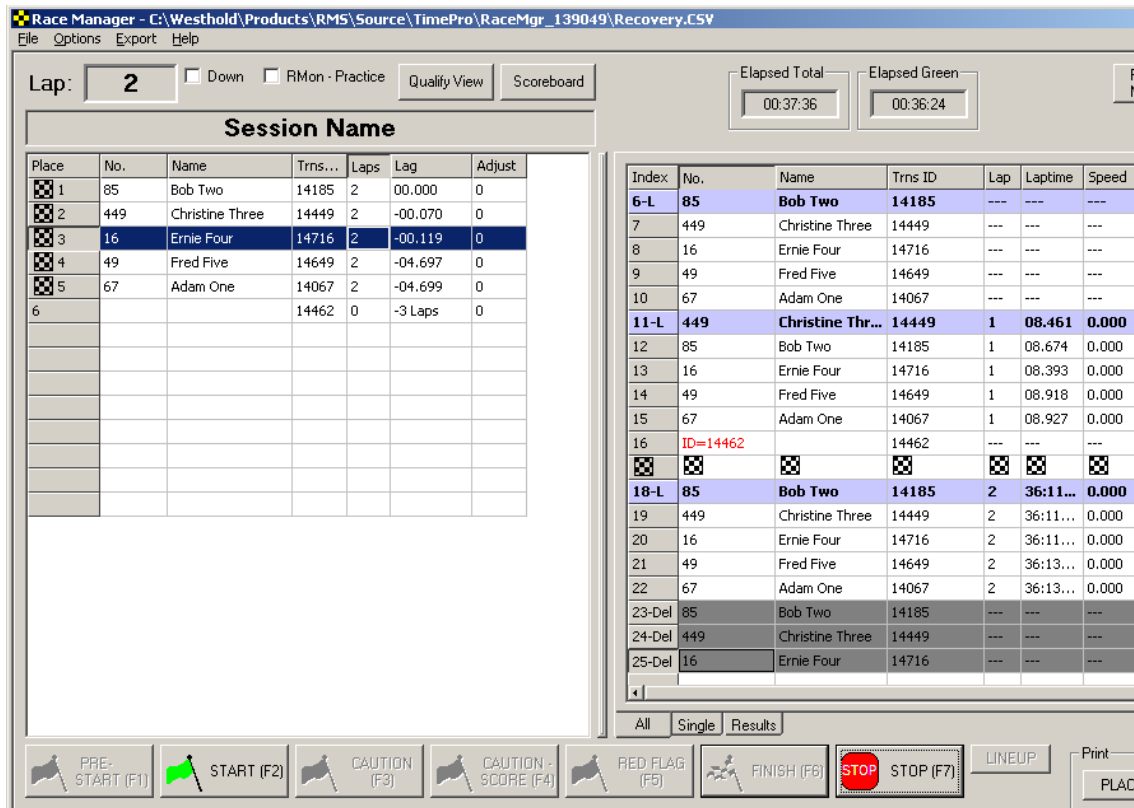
Race Manager - C:\Westhold\Products\RMS\Source\TimePro\RaceMgr_139049\Recovery.CSV
File Options Export Help

Lap: 2 Down RMon - Practice Qualify View Scoreboard

Elapsed Total 00:37:36
Elapsed Green 00:36:24

Session Name

| Place | No. | Name | Trns... | Laps | Lag | Adjust |
|---|---|---|---|---|---|---|
| 1 | 85 | Bob Two | 14185 | 2 | 00.000 | 0 |
| 2 | 449 | Christine Three | 14449 | 2 | -00.070 | 0 |
| 3 | 16 | Ernie Four | 14716 | 2 | -00.119 | 0 |
| 4 | 49 | Fred Five | 14649 | 2 | -04.697 | 0 |
| 5 | 67 | Adam One | 14067 | 2 | -04.699 | 0 |
| 6 | | | 14462 | 0 | -3 Laps | 0 |

| Index | No. | Name | Trns ID | Lap | Laptime | Speed |
|---|---|---|---|---|---|---|
| 6-L | 85 | Bob Two | 14185 | --- | --- | --- |
| 7 | 449 | Christine Three | 14449 | --- | --- | --- |
| 8 | 16 | Ernie Four | 14716 | --- | --- | --- |
| 9 | 49 | Fred Five | 14649 | --- | --- | --- |
| 10 | 67 | Adam One | 14067 | --- | --- | --- |
| 11-L | 449 | Christine Thr... | 14449 | 1 | 08.461 | 0.000 |
| 12 | 85 | Bob Two | 14185 | 1 | 08.674 | 0.000 |
| 13 | 16 | Ernie Four | 14716 | 1 | 08.393 | 0.000 |
| 14 | 49 | Fred Five | 14649 | 1 | 08.918 | 0.000 |
| 15 | 67 | Adam One | 14067 | 1 | 08.927 | 0.000 |
| 16 | ID=14462 | | 14462 | --- | --- | --- |
| | | | | | | |
| 18-L | 85 | Bob Two | 14185 | 2 | 36:11... | 0.000 |
| 19 | 449 | Christine Three | 14449 | 2 | 36:11... | 0.000 |
| 20 | 16 | Ernie Four | 14716 | 2 | 36:11... | 0.000 |
| 21 | 49 | Fred Five | 14649 | 2 | 36:13... | 0.000 |
| 22 | 67 | Adam One | 14067 | 2 | 36:13... | 0.000 |
| 23-Del | 85 | Bob Two | 14185 | --- | --- | --- |
| 24-Del | 449 | Christine Three | 14449 | --- | --- | --- |
| 25-Del | 16 | Ernie Four | 14716 | --- | --- | --- |

All Single Results

PRE-START (F1) START (F2) CAUTION (F3) CAUTION - SCORE (F4) RED FLAG (F5) FINISH (F6) STOP STOP (F7) LINEUP Print PLAC